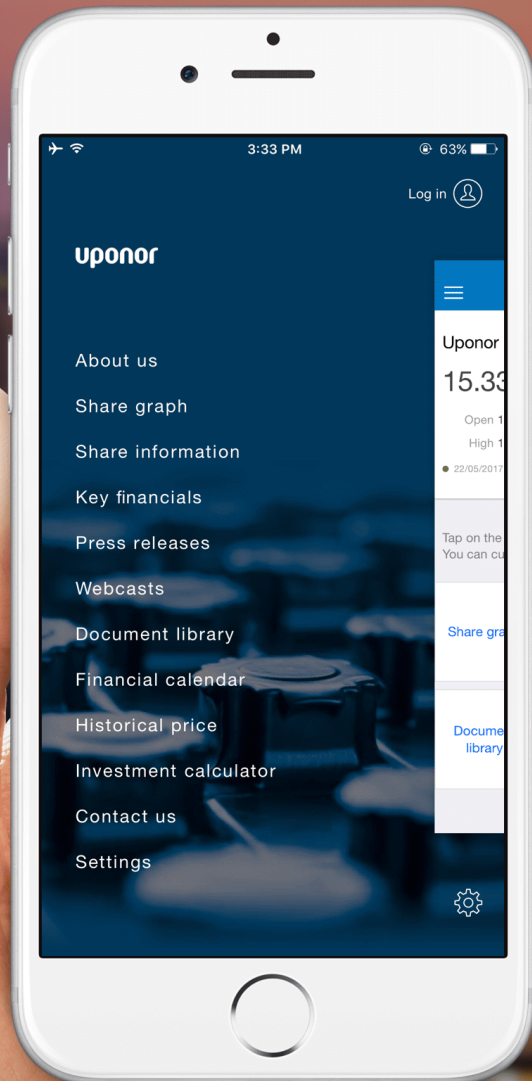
3:33 PM
63%

Log in

uponor

About us
Share graph
Share information
Key financials
Press releases
Webcasts
Document library
Financial calendar
Historical price
Investment calculator
Contact us
Settings

Uponor
15.33
Open 1
High 1
22/05/2017

Tap on the
You can cu

Share gra

Docume
library